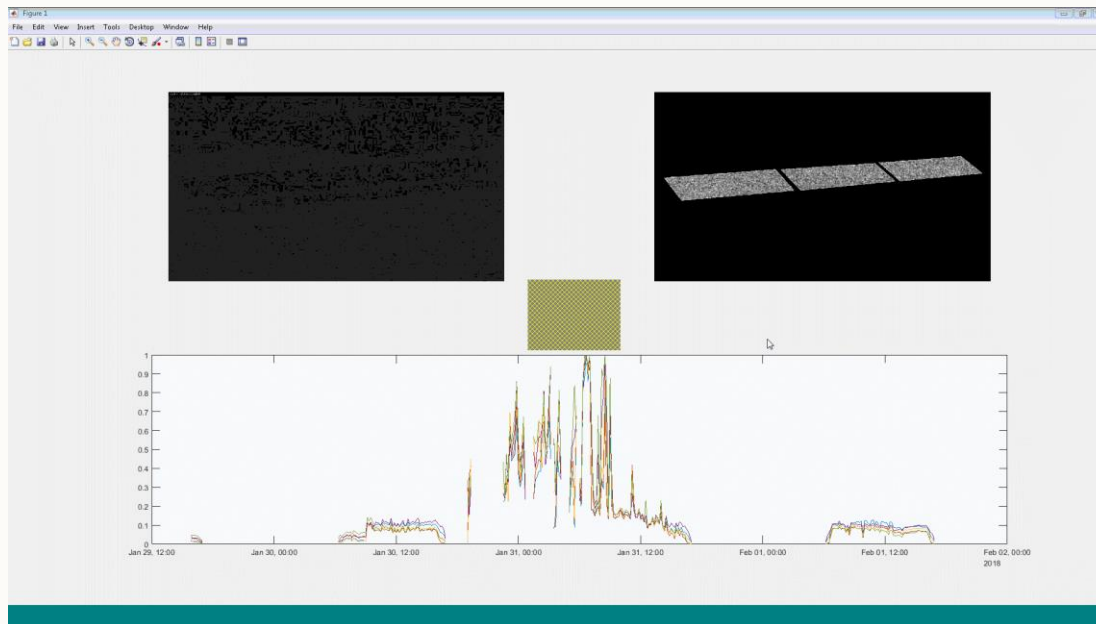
Figure 1

File Edit View Insert Tools Desktop Window Help

1
0.9
0.8
0.7
0.6
0.5
0.4
0.3
0.2
0.1
0

Jan 29, 12:00
Jan 30, 00:00
Jan 30, 12:00
Jan 31, 00:00
Jan 31, 12:00
Feb 01, 00:00
Feb 01, 12:00
Feb 02, 00:00
2018